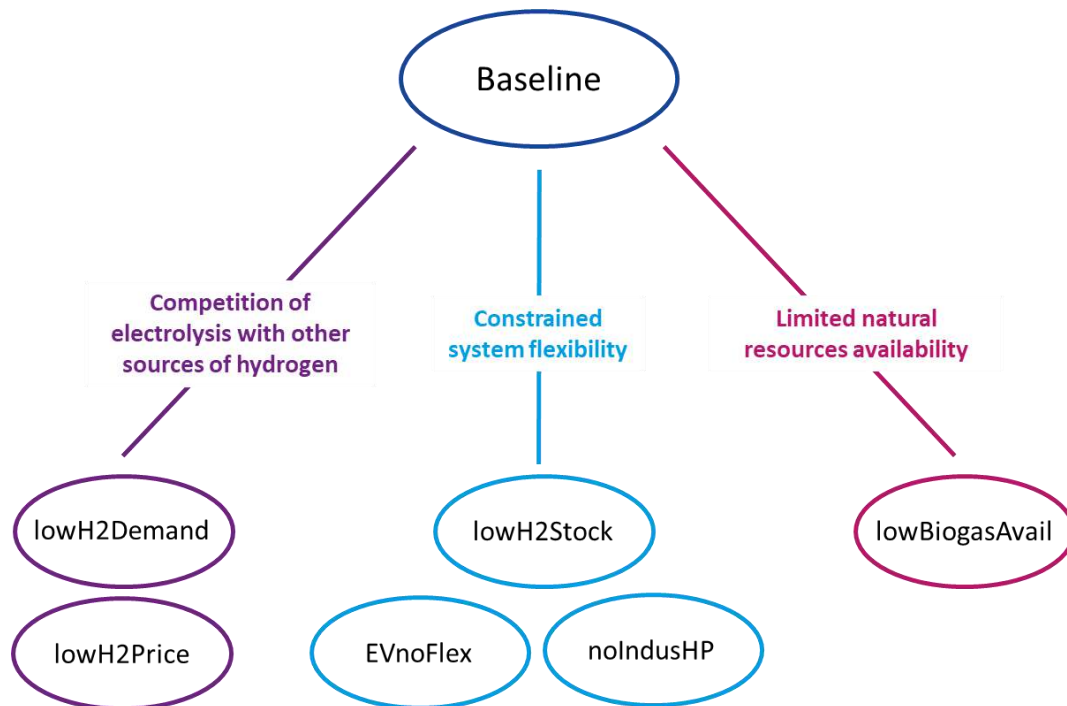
Baseline

Competition of electrolysis with other sources of hydrogen

Constrained system flexibility

Limited natural resources availability

lowH2Demand

lowH2Stock

lowBiogasAvail

lowH2Price

EVnoFlex

noIndusHP